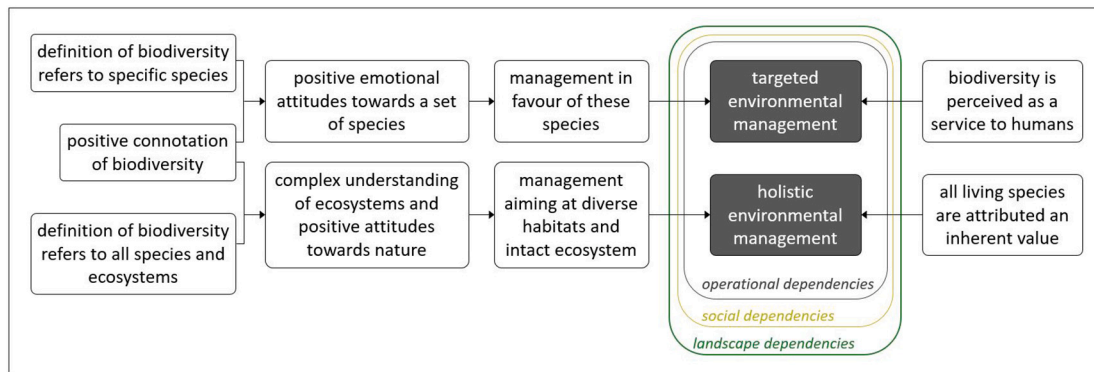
definition of biodiversity refers to specific species

positive connotation of biodiversity

definition of biodiversity refers to all species and ecosystems

positive emotional attitudes towards a set of species

complex understanding of ecosystems and positive attitudes towards nature

management in favour of these species

management aiming at diverse habitats and intact ecosystem

targeted environmental management

holistic environmental management

operational dependencies

social dependencies

landscape dependencies

biodiversity is perceived as a service to humans

all living species are attributed an inherent value